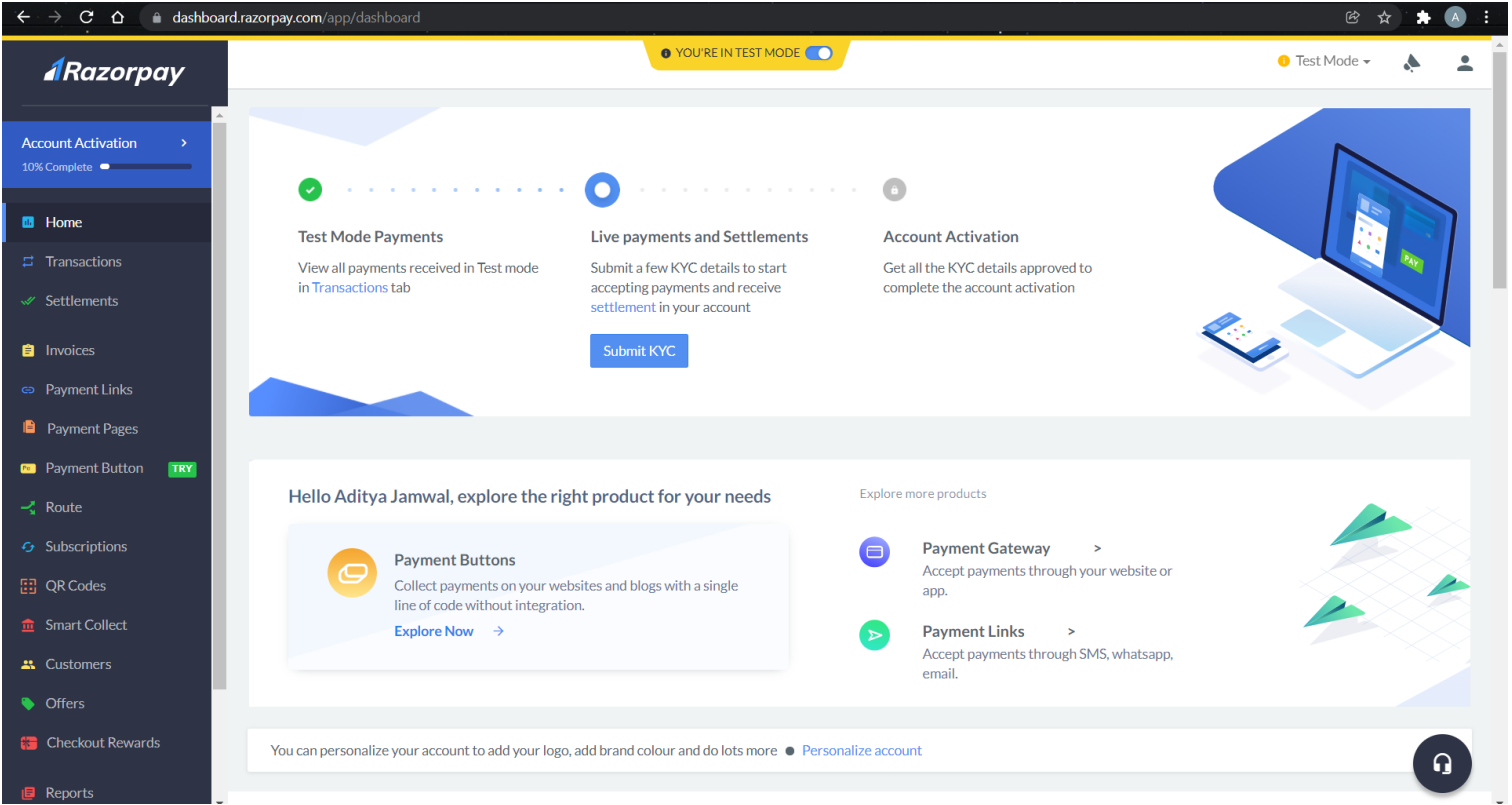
dashboard.razorpay.com/app/dashboard

Razorpay

YOU'RE IN TEST MODE

Test Mode

Account Activation
10% Complete

Home
Transactions
Settlements
Invoices
Payment Links
Payment Pages
Payment Button TRY
Route
Subscriptions
QR Codes
Smart Collect
Customers
Offers
Checkout Rewards
Reports

Test Mode Payments
View all payments received in Test mode in Transactions tab

Live payments and Settlements
Submit a few KYC details to start accepting payments and receive settlement in your account

Submit KYC

Account Activation
Get all the KYC details approved to complete the account activation

PAY

Hello Aditya Jamwal, explore the right product for your needs

Payment Buttons
Collect payments on your websites and blogs with a single line of code without integration.
Explore Now →

Explore more products

Payment Gateway >
Accept payments through your website or app.

Payment Links >
Accept payments through SMS, whatsapp, email.

You can personalize your account to add your logo, add brand colour and do lots more ● Personalize account